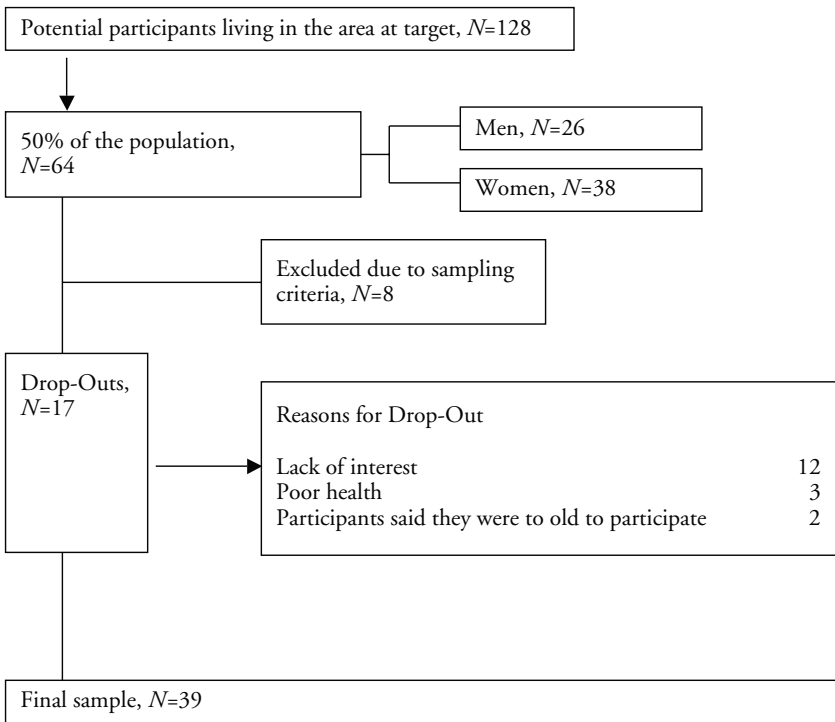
Potential participants living in the area at target, $N$=128

50% of the population, $N$=64

Men, $N$=26

Women, $N$=38

Excluded due to sampling criteria, $N$=8

Drop-Outs, $N$=17

Reasons for Drop-Out

| | |
|---|---|
| Lack of interest | 12 |
| Poor health | 3 |
| Participants said they were to old to participate | 2 |

Final sample, $N$=39